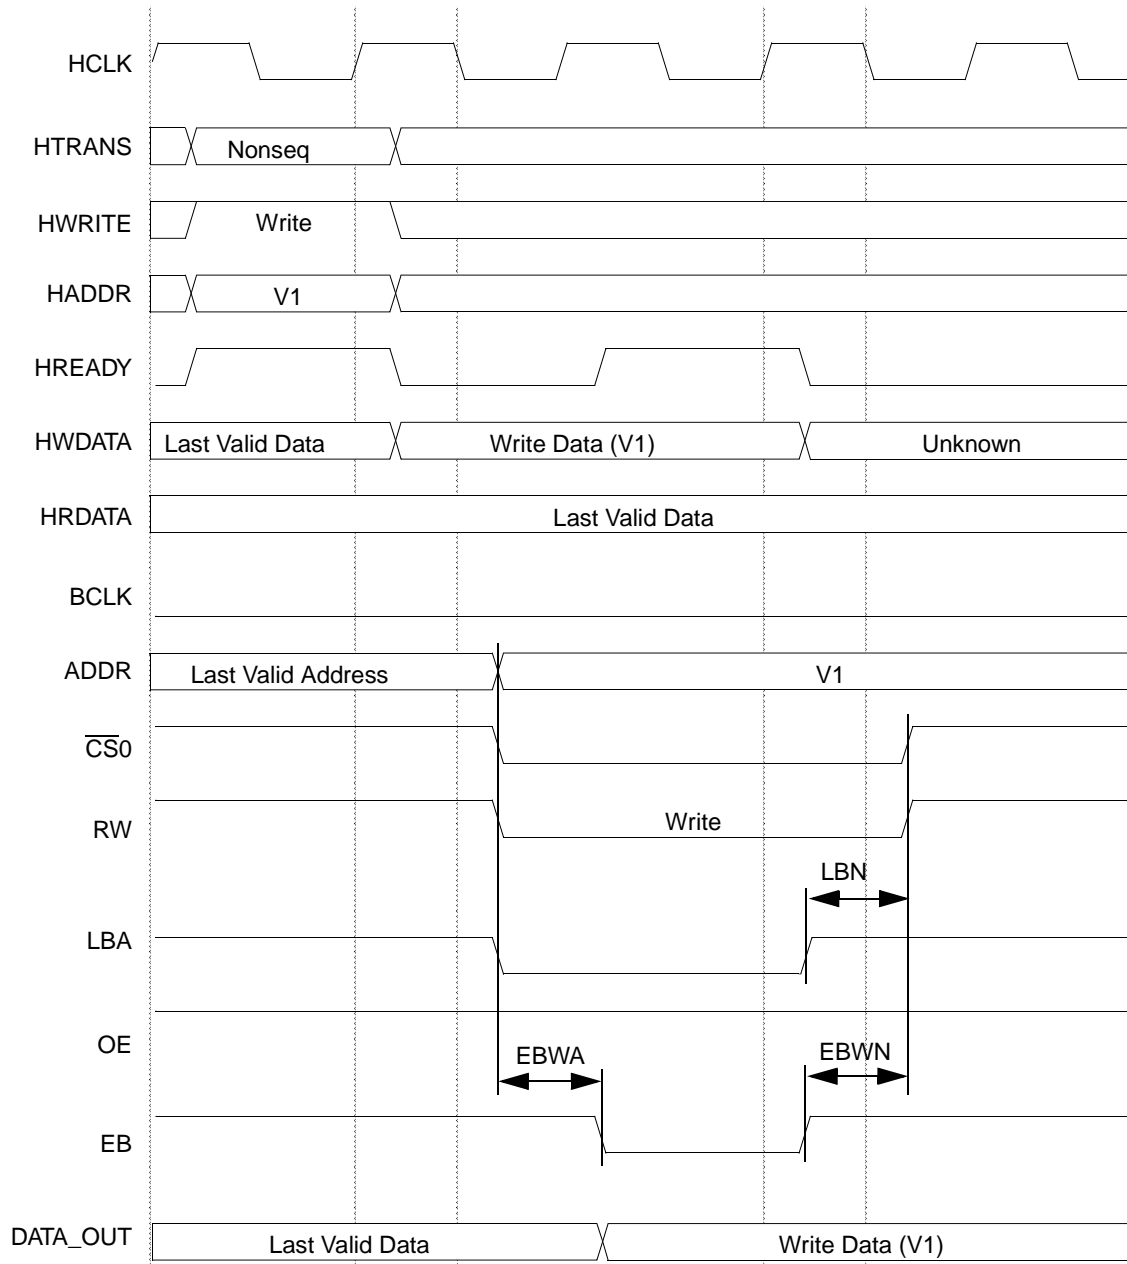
HCLK

HTRANS Nonseq

HWRITE Write

HADDR V1

HREADY

HWDATA Last Valid Data Write Data (V1) Unknown

HRDATA Last Valid Data

BCLK

ADDR Last Valid Address V1

$\overline{CS}0$

RW Write

LBN

LBA

OE

EBWA EBWN

EB

DATA_OUT Last Valid Data Write Data (V1)